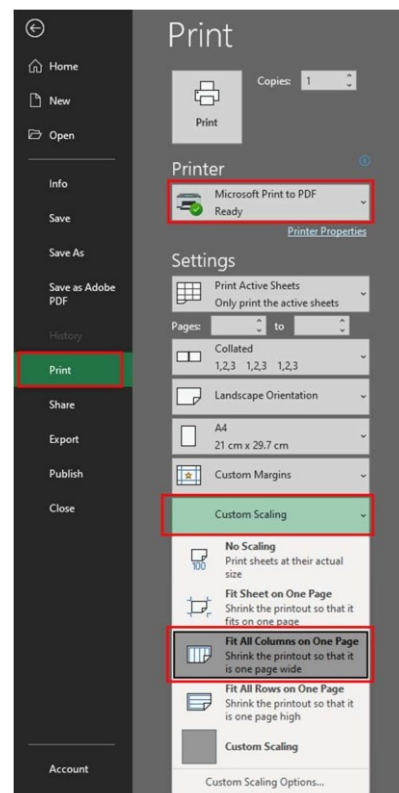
Home
New
Open
Info
Save
Save As
Save as Adobe PDF
History
Print
Share
Export
Publish
Close
Account

Print

Copies: 1

Print

Printer

Microsoft Print to PDF
Ready

Printer Properties

Settings

Print Active Sheets
Only print the active sheets

Pages: to

Collated
1,2,3 1,2,3 1,2,3

Landscape Orientation

A4
21 cm x 29.7 cm

Custom Margins

Custom Scaling

No Scaling
Print sheets at their actual size

100

Fit Sheet on One Page
Shrink the printout so that it fits on one page

Fit All Columns on One Page
Shrink the printout so that it is one page wide

Fit All Rows on One Page
Shrink the printout so that it is one page high

Custom Scaling

Custom Scaling Options...